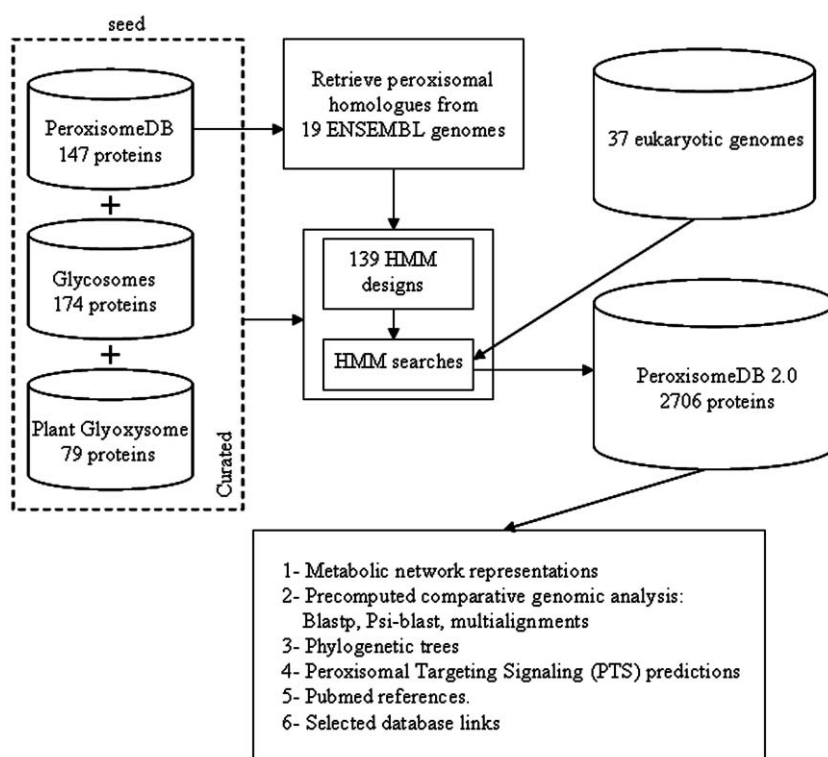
seed

PeroxisomeDB
147 proteins

+

Glycosomes
174 proteins

+

Plant Glyoxysome
79 proteins

Curated

Retrieve peroxisomal homologues from 19 ENSEMBL genomes

139 HMM designs

HMM searches

37 eukaryotic genomes

PeroxisomeDB 2.0
2706 proteins

1- Metabolic network representations
2- Precomputed comparative genomic analysis: Blastp, Psi-blast, multialignments
3- Phylogenetic trees
4- Peroxisomal Targeting Signaling (PTS) predictions
5- Pubmed references.
6- Selected database links